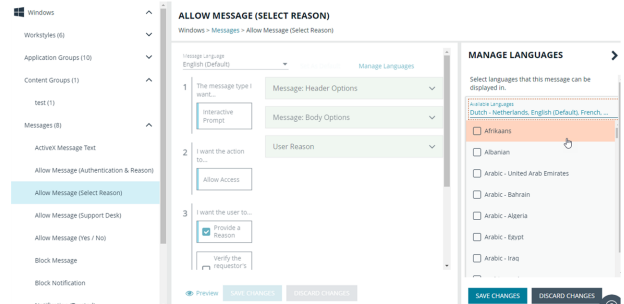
Windows

Workstyles (6)

Application Groups (10)

Content Groups (1)

test (1)

Messages (8)

ActiveX Message Text

Allow Message (Authentication & Reason)

Allow Message (Select Reason)

Allow Message (Support Desk)

Allow Message (Yes / No)

Block Message

Block Notification

ALLOW MESSAGE (SELECT REASON)

Windows > Messages > Allow Message (Select Reason)

Message Language
English (Default)

Manage Languages

1 The message type I want...

Interactive Prompt

Message: Header Options

Message: Body Options

2 I want the action to...

Allow Access

User Reason

3 I want the user to...

Provide a Reason

Verify the requestor's

Preview SAVE CHANGES DISCARD CHANGES

MANAGE LANGUAGES

Select languages that this message can be displayed in.

Available Languages
Dutch - Netherlands, English (Default), French, ...

Afrikaans

Albanian

Arabic - United Arab Emirates

Arabic - Bahrain

Arabic - Algeria

Arabic - Egypt

Arabic - Iraq

SAVE CHANGES DISCARD CHANGES